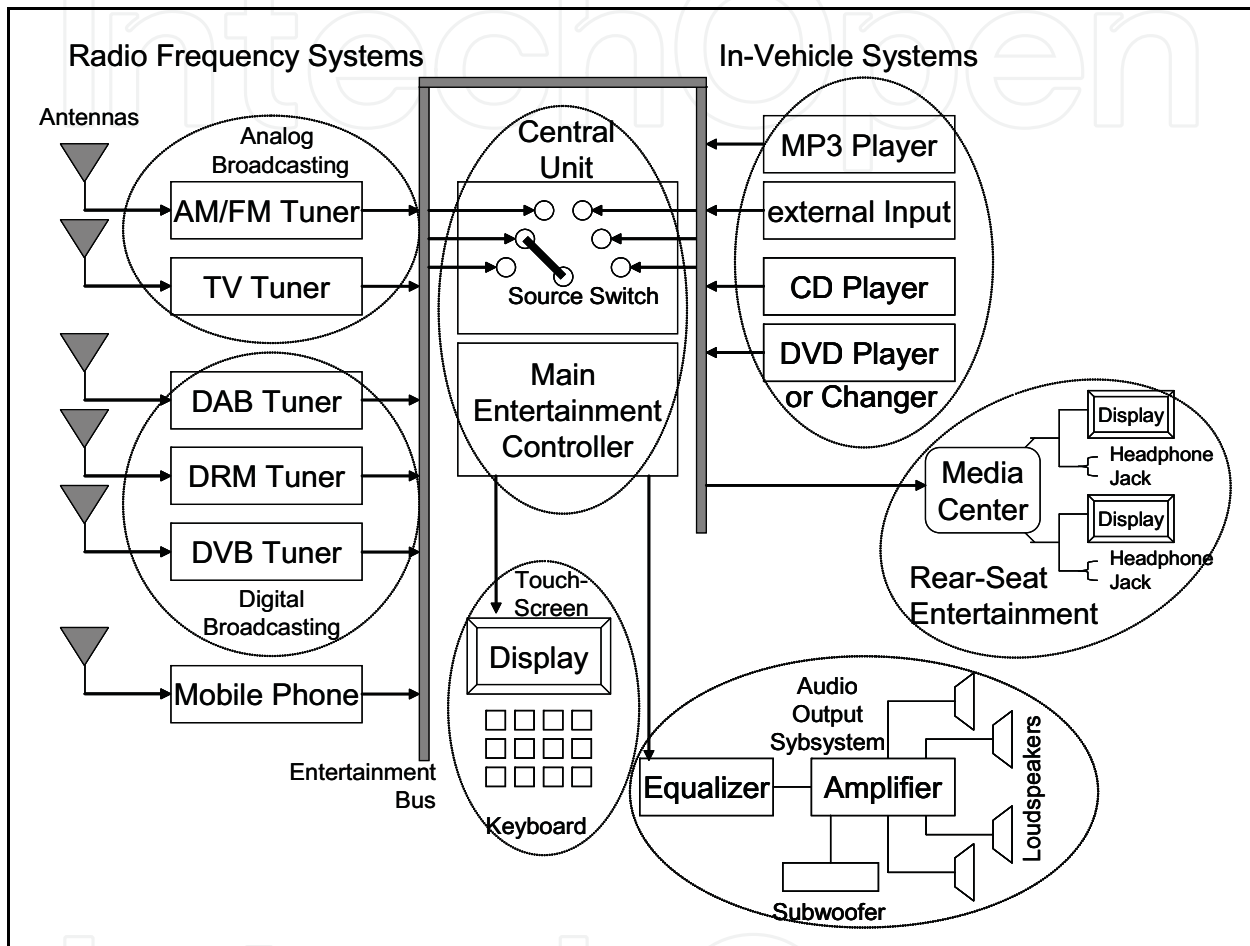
intechopen

Radio Frequency Systems

In-Vehicle Systems

Antennas

Analog Broadcasting

AM/FM Tuner

TV Tuner

DAB Tuner

DRM Tuner

DVB Tuner

Digital Broadcasting

Mobile Phone

Entertainment Bus

Central Unit

Source Switch

Main Entertainment Controller

Touch-Screen

Display

Keyboard

MP3 Player

external Input

CD Player

DVD Player or Changer

Media Center

Display

Headphone Jack

Display

Headphone Jack

Rear-Seat Entertainment

Audio Output Sybsystem

Equalizer

Amplifier

Loudspeakers

Subwoofer